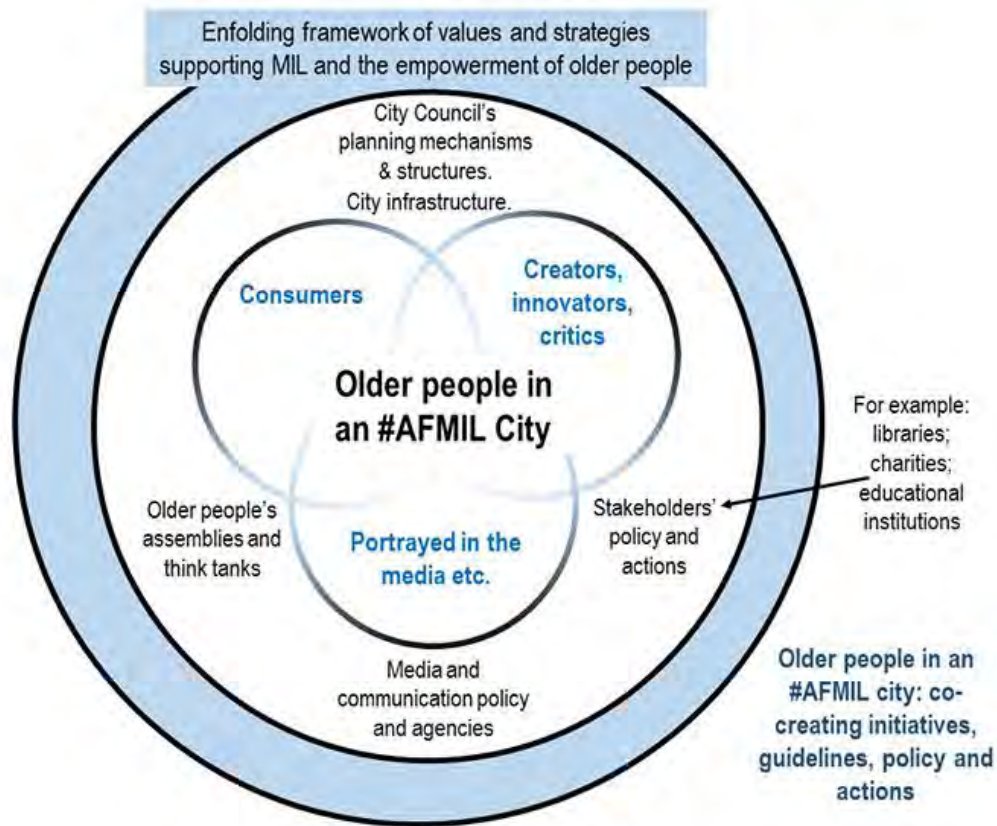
Enfolding framework of values and strategies supporting MIL and the empowerment of older people

City Council's planning mechanisms & structures. City infrastructure.

Consumers

Creators, innovators, critics

Older people in an #AFMIL City

For example: libraries; charities; educational institutions

Older people's assemblies and think tanks

Portrayed in the media etc.

Stakeholders' policy and actions

Media and communication policy and agencies

Older people in an #AFMIL city: co-creating initiatives, guidelines, policy and actions